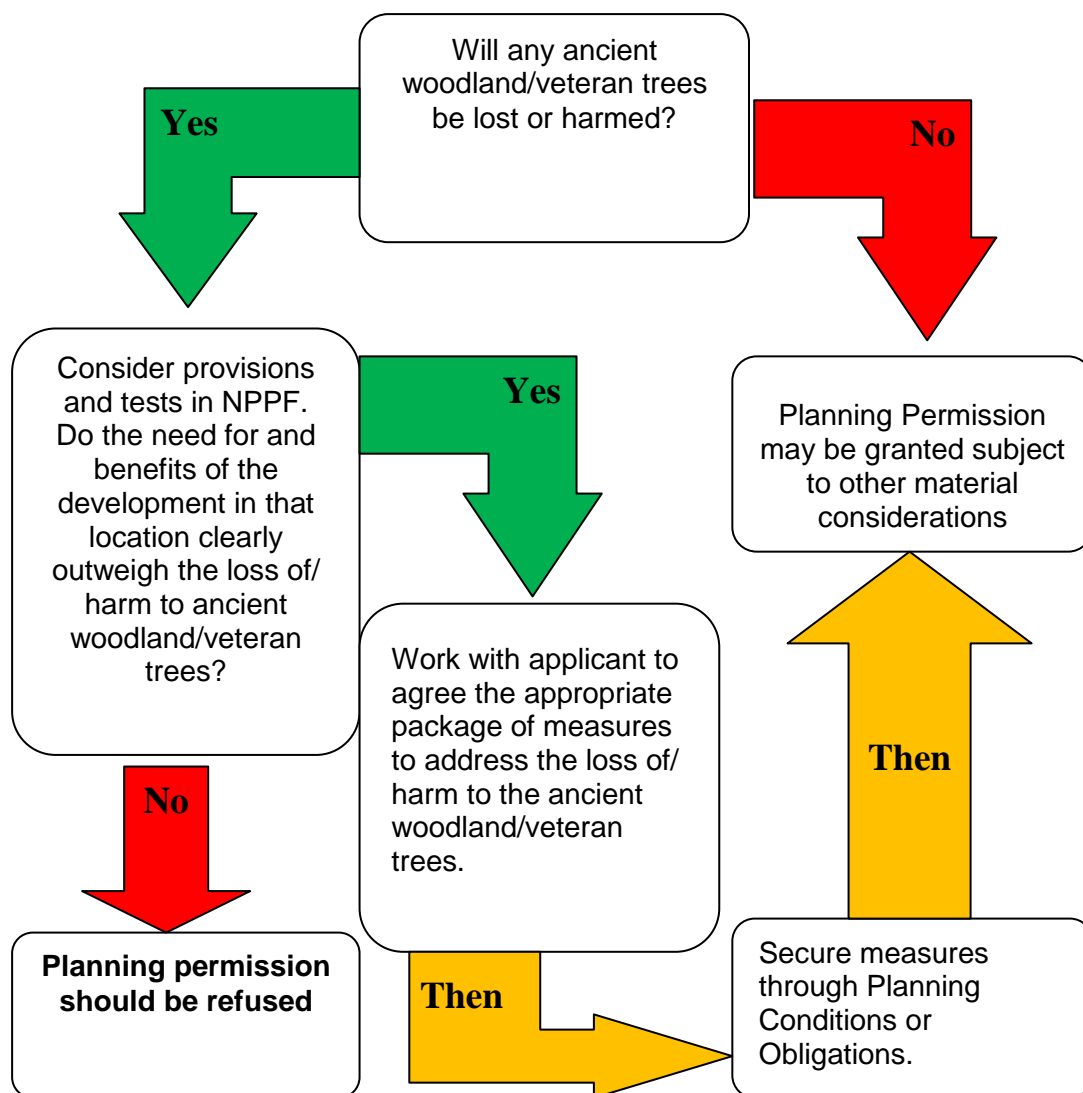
Will any ancient woodland/veteran trees be lost or harmed?

Yes

No

Consider provisions and tests in NPPF. Do the need for and benefits of the development in that location clearly outweigh the loss of/ harm to ancient woodland/veteran trees?

Yes

Planning Permission may be granted subject to other material considerations

Work with applicant to agree the appropriate package of measures to address the loss of/ harm to the ancient woodland/veteran trees.

Then

No

Planning permission should be refused

Then

Secure measures through Planning Conditions or Obligations.